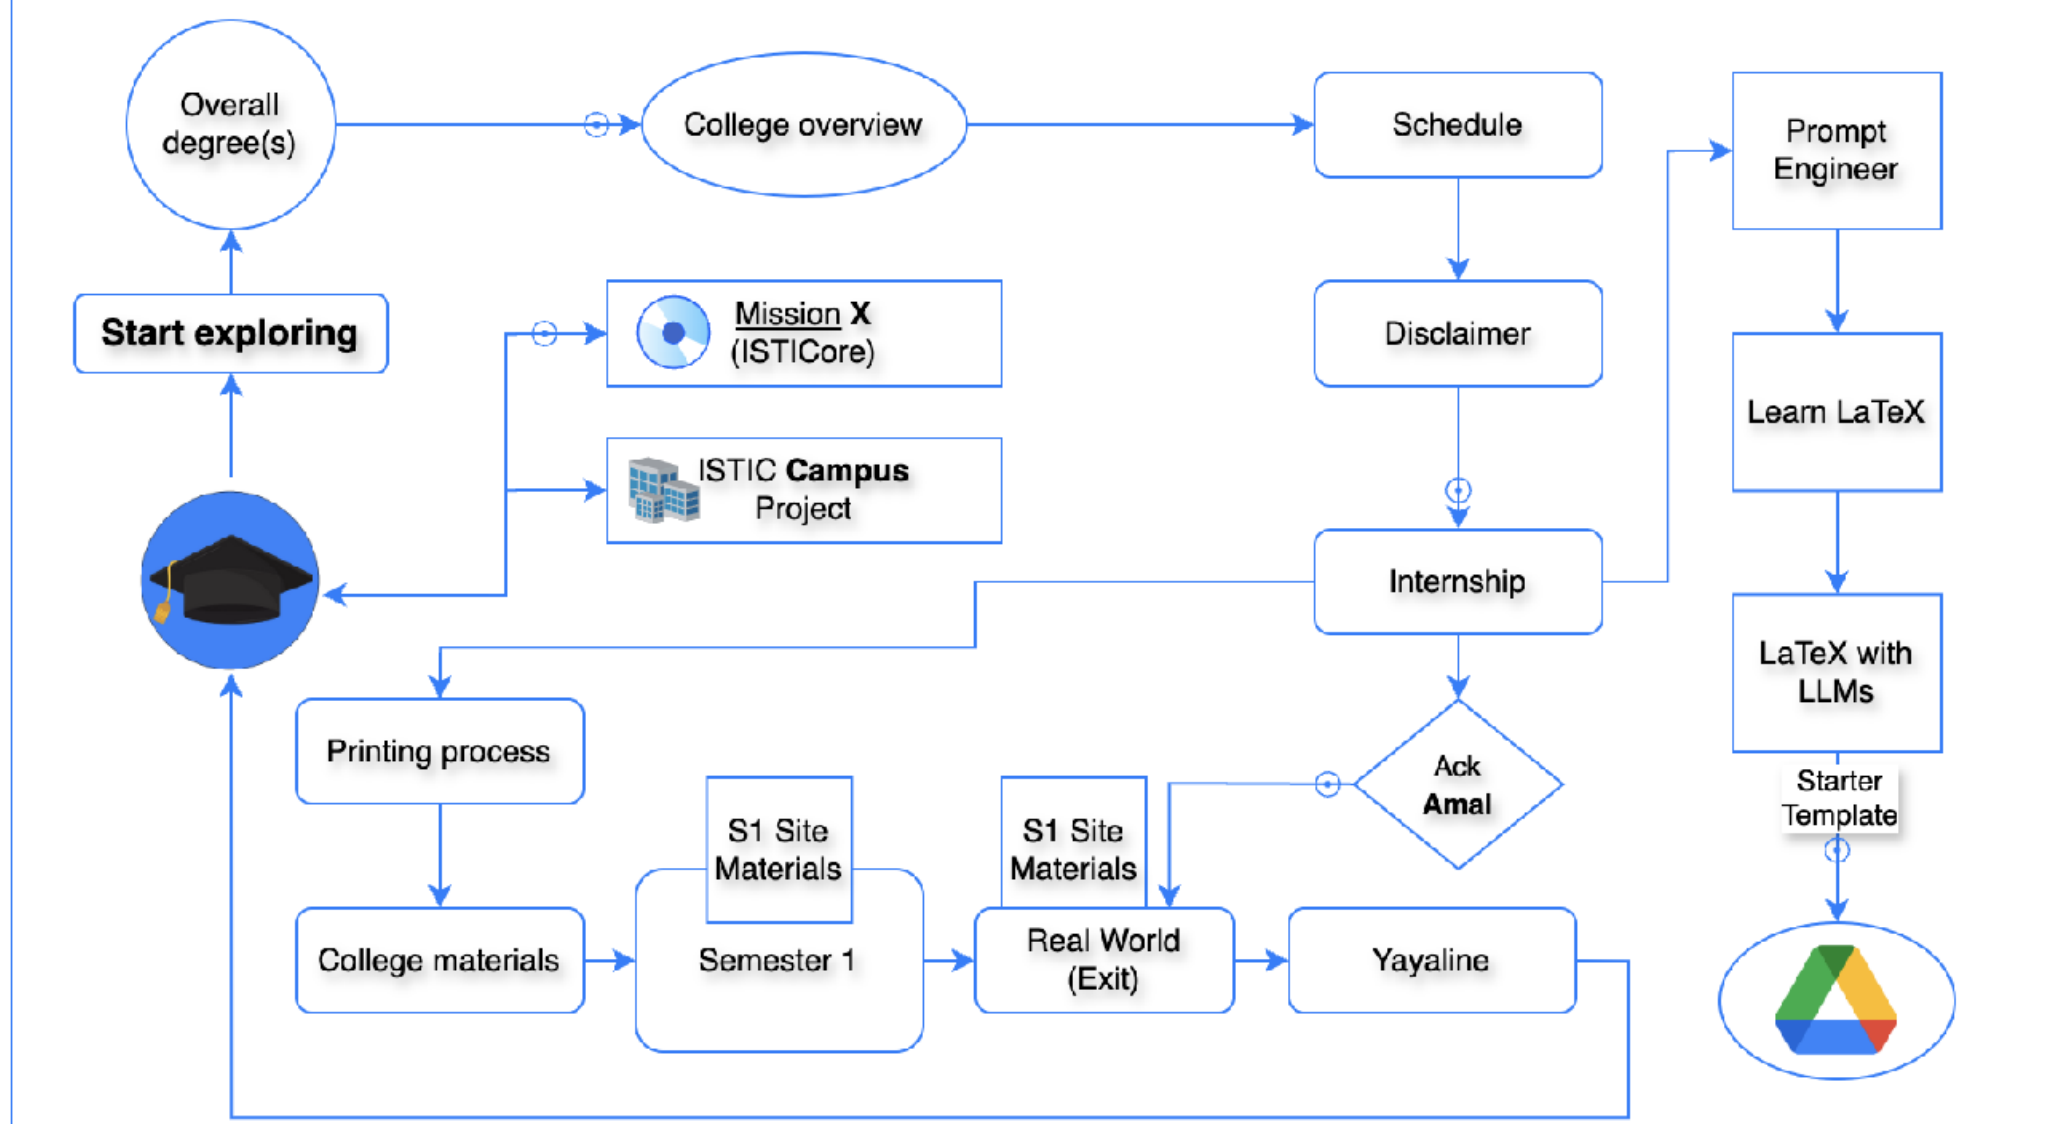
Overall degree(s)

College overview

Schedule

Prompt Engineer

Start exploring

Mission X (ISTICore)

Disclaimer

Learn LaTeX

ISTIC Campus Project

Internship

LaTeX with LLMs

Printing process

Ack Amal

Starter Template

S1 Site Materials

S1 Site Materials

College materials

Semester 1

Real World (Exit)

Yayaline